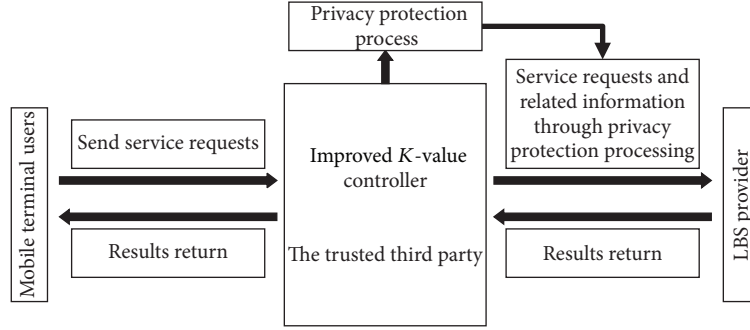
Privacy protection process

Mobile terminal users

Send service requests

Results return

Improved $K$-value controller

The trusted third party

Service requests and related information through privacy protection processing

Results return

LBS provider